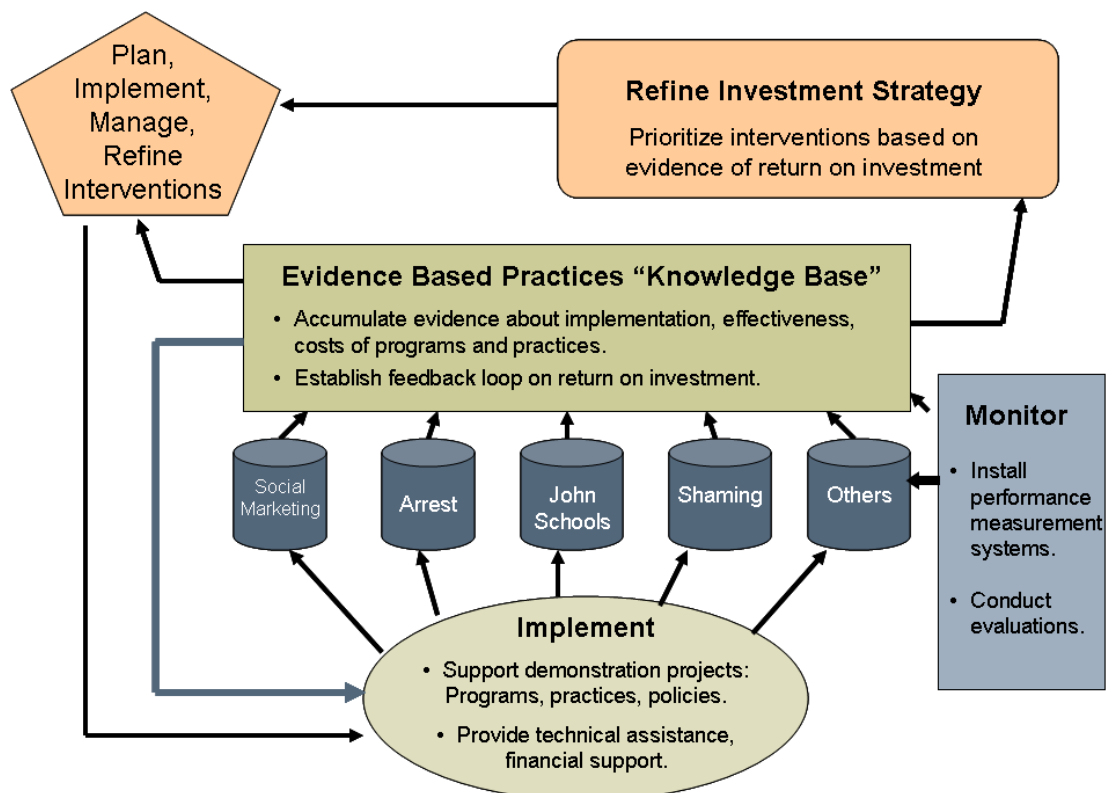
Plan, Implement, Manage, Refine Interventions

Refine Investment Strategy

Prioritize interventions based on evidence of return on investment

Evidence Based Practices "Knowledge Base"

• Accumulate evidence about implementation, effectiveness, costs of programs and practices.
• Establish feedback loop on return on investment.

Social Marketing

Arrest

John Schools

Shaming

Others

Monitor

• Install performance measurement systems.

• Conduct evaluations.

Implement

• Support demonstration projects: Programs, practices, policies.

• Provide technical assistance, financial support.